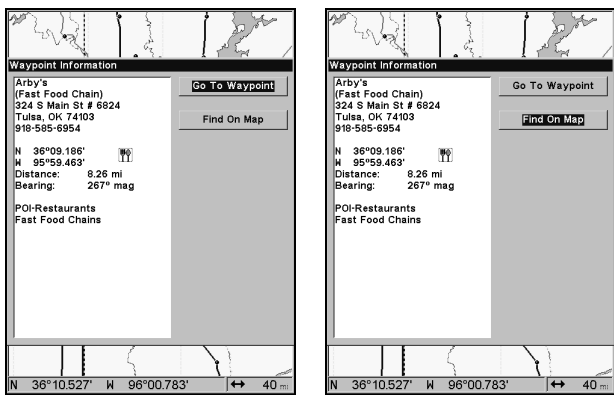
Waypoint Information

Arby's
(Fast Food Chain)
324 S Main St # 6824
Tulsa, OK 74103
918-585-6954

N 36°09.186'
W 95°59.463'
Distance: 8.26 mi
Bearing: 267° mag

POI-Restaurants
Fast Food Chains

Go To Waypoint

Find On Map

N 36°10.527' W 96°00.783' ↔ 40 mi

Waypoint Information

Arby's
(Fast Food Chain)
324 S Main St # 6824
Tulsa, OK 74103
918-585-6954

N 36°09.186'
W 95°59.463'
Distance: 8.26 mi
Bearing: 267° mag

POI-Restaurants
Fast Food Chains

Go To Waypoint

Find On Map

N 36°10.527' W 96°00.783' ↔ 40 mi